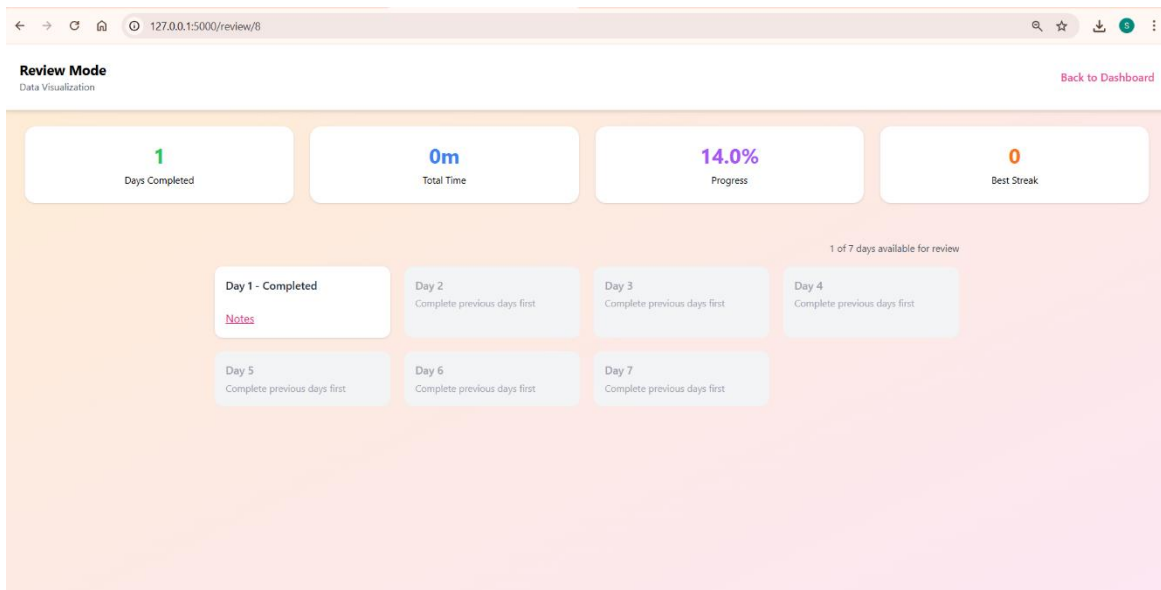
127.0.0.1:5000/review/8

S

Review Mode
Data Visualization

Back to Dashboard

1
Days Completed

0m
Total Time

14.0%
Progress

0
Best Streak

1 of 7 days available for review

Day 1 - Completed
Notes

Day 2
Complete previous days first

Day 3
Complete previous days first

Day 4
Complete previous days first

Day 5
Complete previous days first

Day 6
Complete previous days first

Day 7
Complete previous days first